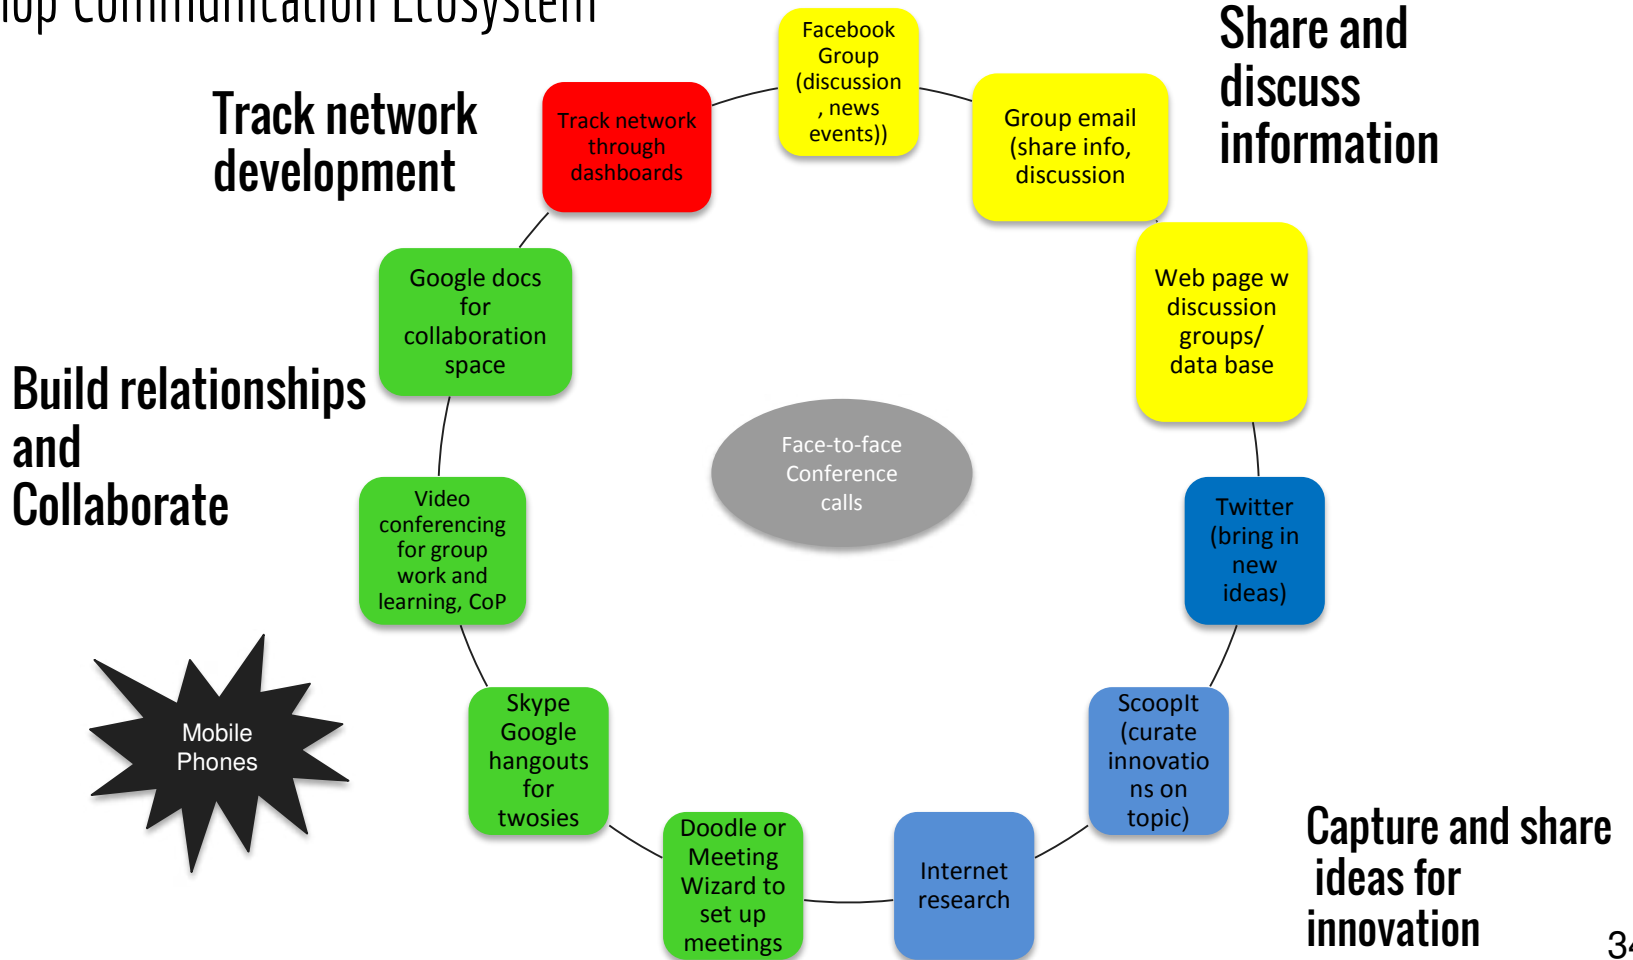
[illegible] Communication Ecosystem

Track network development

Share and discuss information

Build relationships and Collaborate

Capture and share ideas for innovation

Facebook Group (discussion , news events))

Group email (share info, discussion

Web page w discussion groups/ data base

Twitter (bring in new ideas)

ScoopIt (curate innovations on topic)

Internet research

Doodle or Meeting Wizard to set up meetings

Skype Google hangouts for twosies

Video conferencing for group work and learning, CoP

Google docs for collaboration space

Track network through dashboards

Face-to-face Conference calls

Mobile Phones

3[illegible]